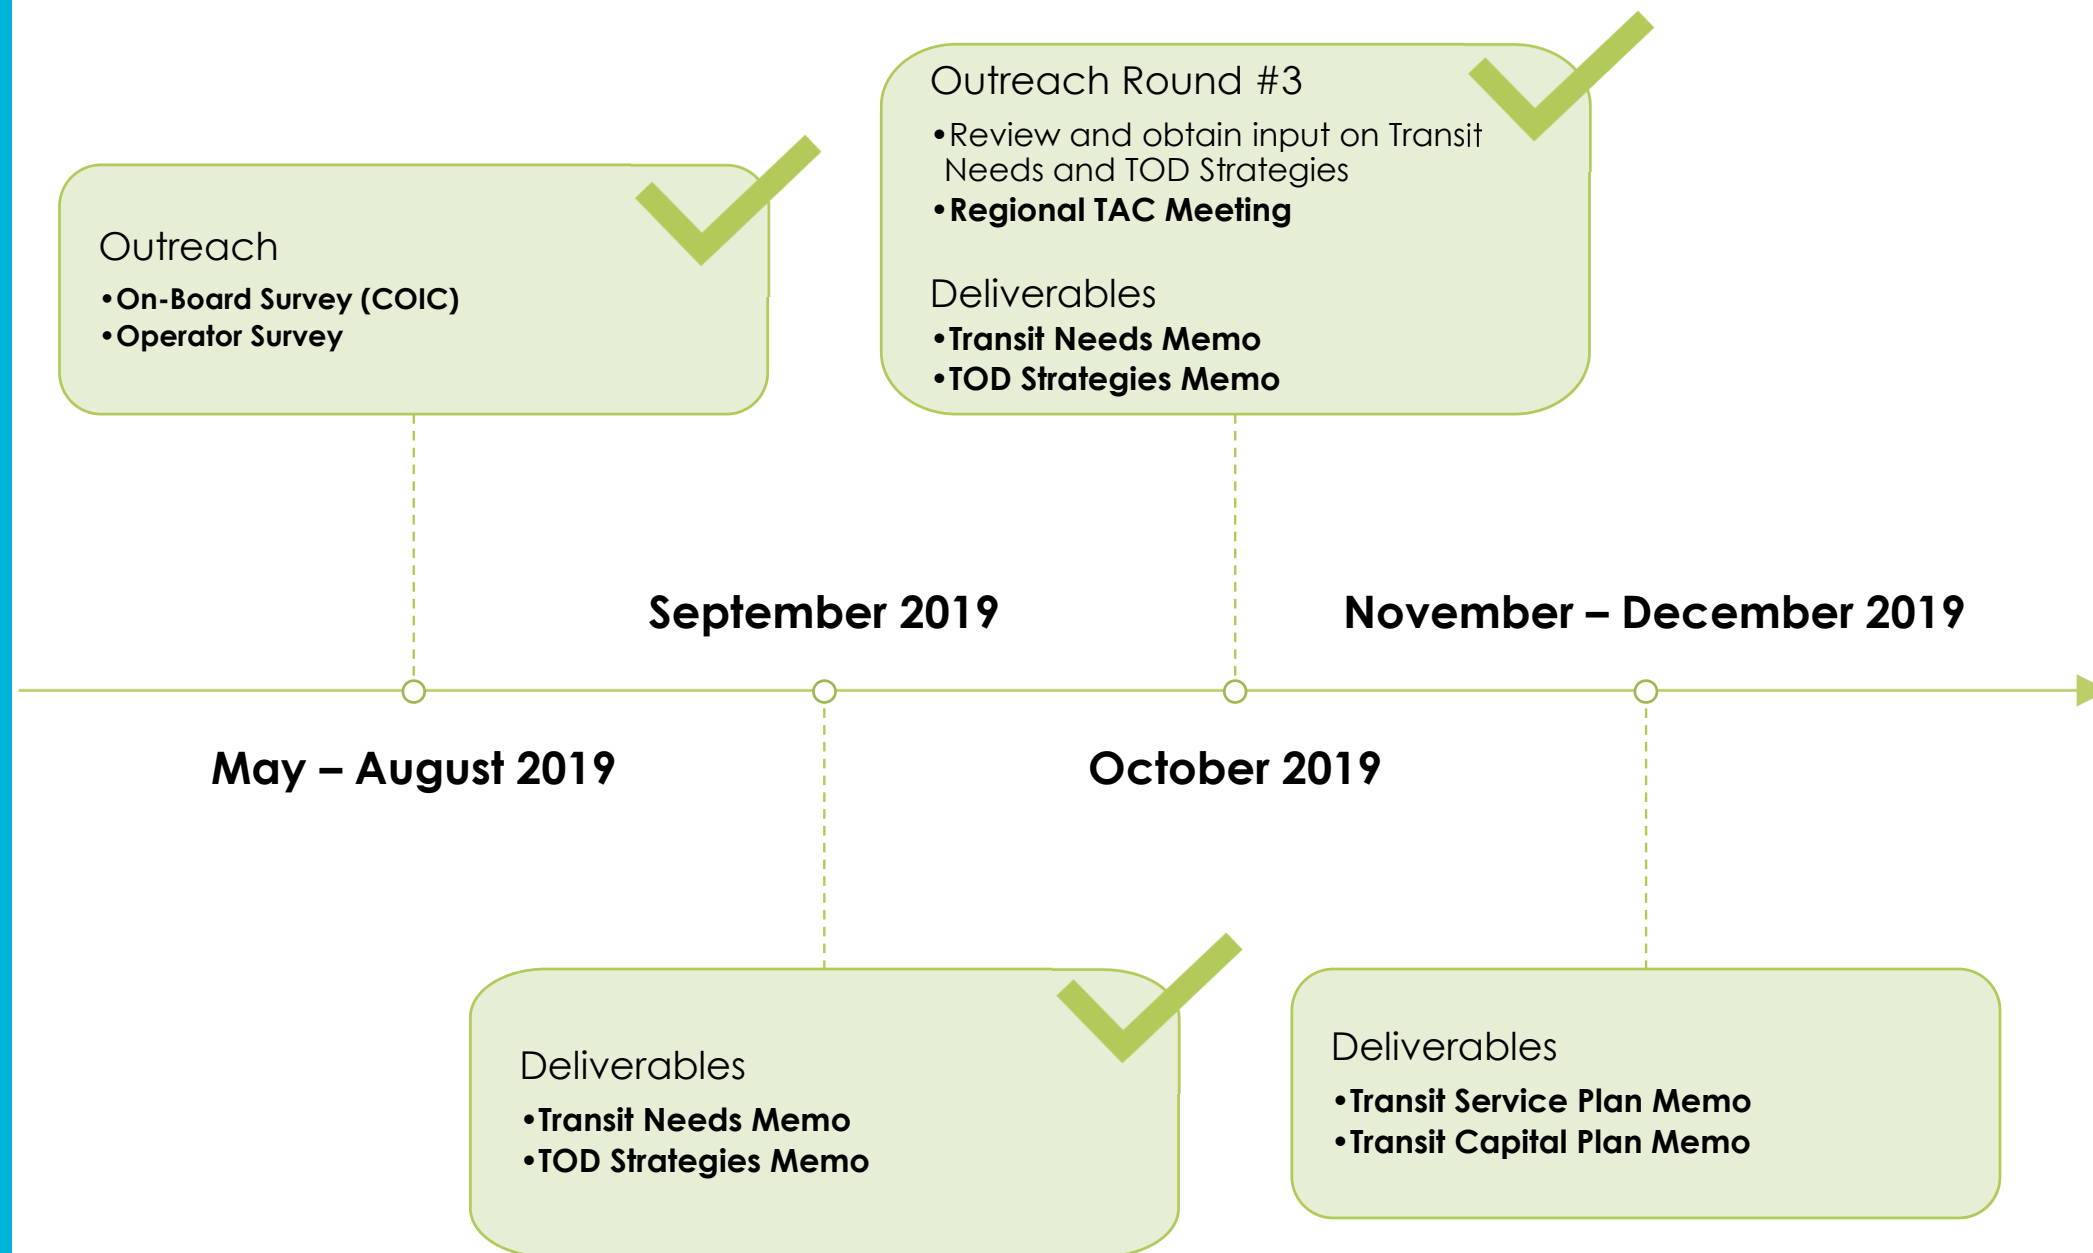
Outreach
•On-Board Survey (COIC)
•Operator Survey

Outreach Round #3
•Review and obtain input on Transit Needs and TOD Strategies
•Regional TAC Meeting

Deliverables
•Transit Needs Memo
•TOD Strategies Memo

September 2019

November – December 2019

May – August 2019

October 2019

Deliverables
•Transit Needs Memo
•TOD Strategies Memo

Deliverables
•Transit Service Plan Memo
•Transit Capital Plan Memo